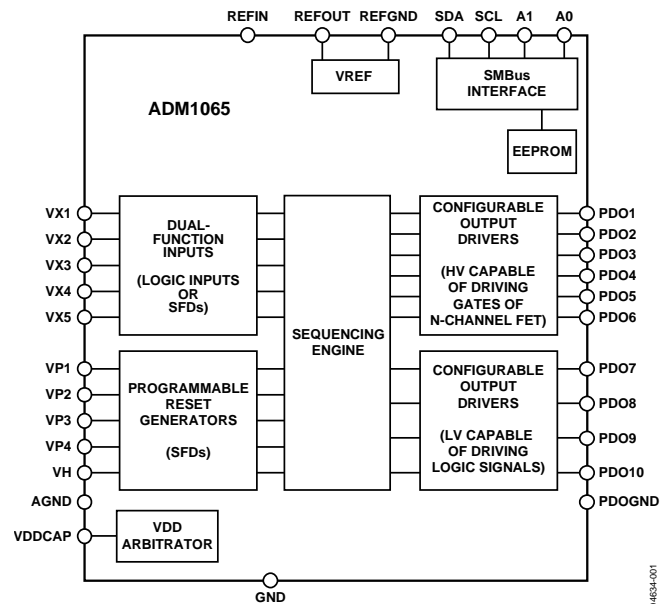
REFIN REFOUT REFGND SDA SCL A1 A0

VREF

SMBus INTERFACE

ADM1065

EEPROM

VX1
VX2
VX3
VX4
VX5

DUAL-FUNCTION INPUTS

(LOGIC INPUTS OR SFDs)

SEQUENCING ENGINE

CONFIGURABLE OUTPUT DRIVERS

(HV CAPABLE OF DRIVING GATES OF N-CHANNEL FET)

PDO1
PDO2
PDO3
PDO4
PDO5
PDO6

VP1
VP2
VP3
VP4
VH

PROGRAMMABLE RESET GENERATORS

(SFDs)

CONFIGURABLE OUTPUT DRIVERS

(LV CAPABLE OF DRIVING LOGIC SIGNALS)

PDO7
PDO8
PDO9
PDO10

AGND

PDOGND

VDDCAP

VDD ARBITRATOR

GND

04634-001